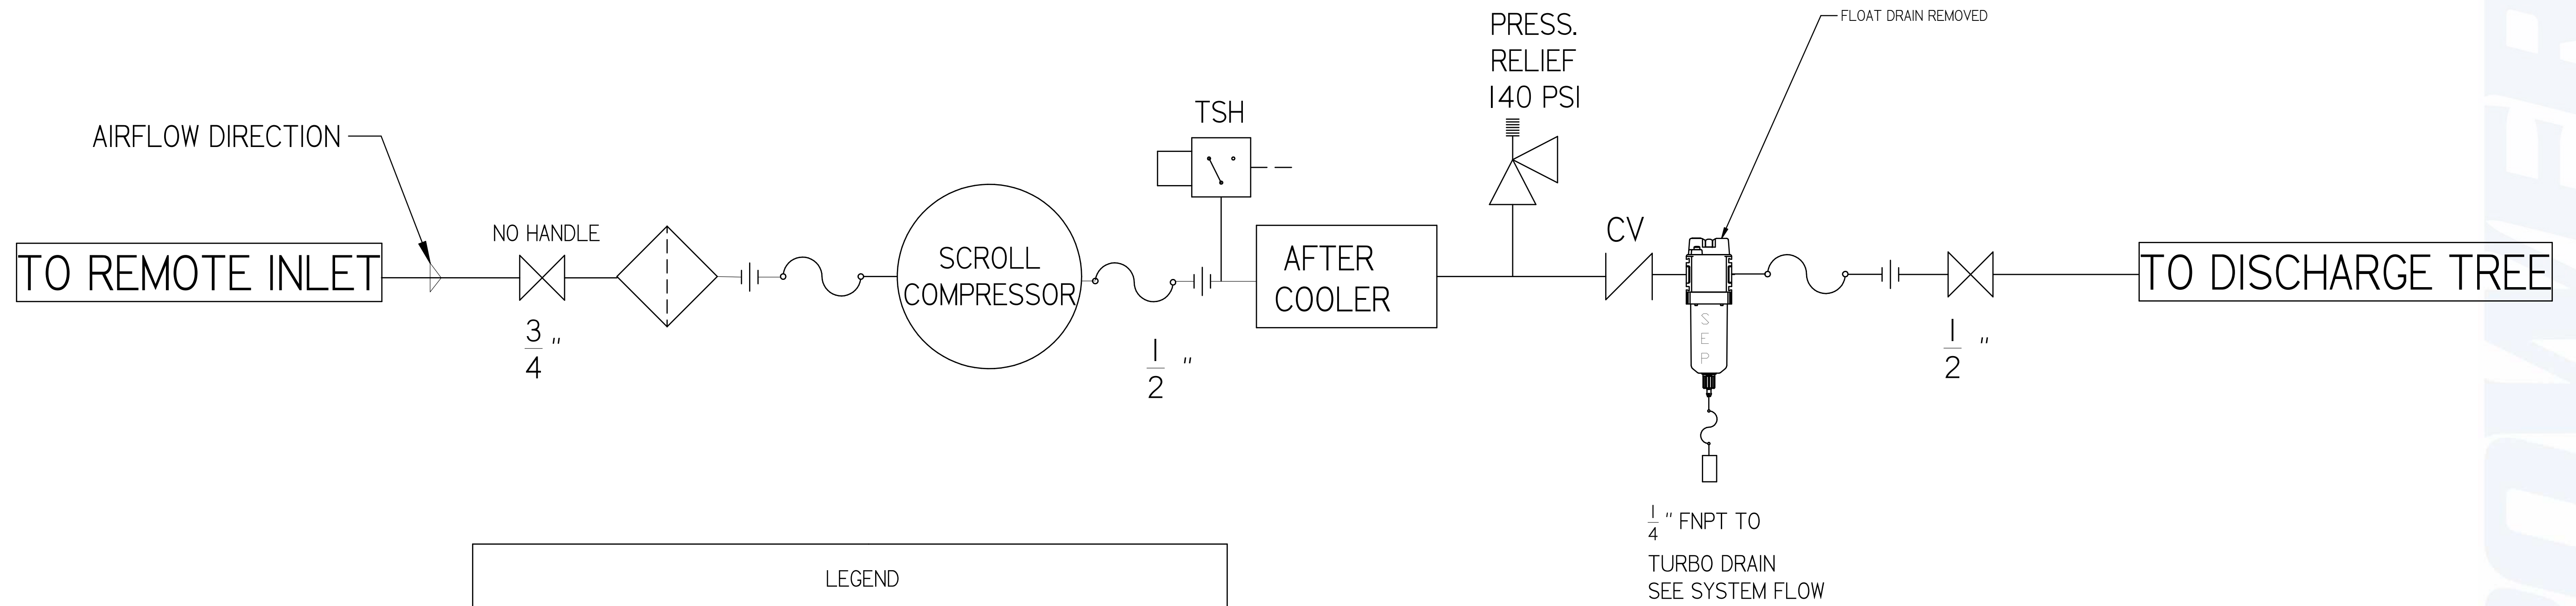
PRESS.
RELIEF
140 PSI

FLOAT DRAIN REMOVED

TSH

AIRFLOW DIRECTION

NO HANDLE

CV

TO REMOTE INLET

SCROLL
COMPRESSOR

AFTER
COOLER

TO DISCHARGE TREE

SEP

$\frac{3}{4}$"

$\frac{1}{2}$"

$\frac{1}{2}$"

$\frac{1}{4}$" FNPT TO

TURBO DRAIN
SEE SYSTEM FLOW

LEGEND